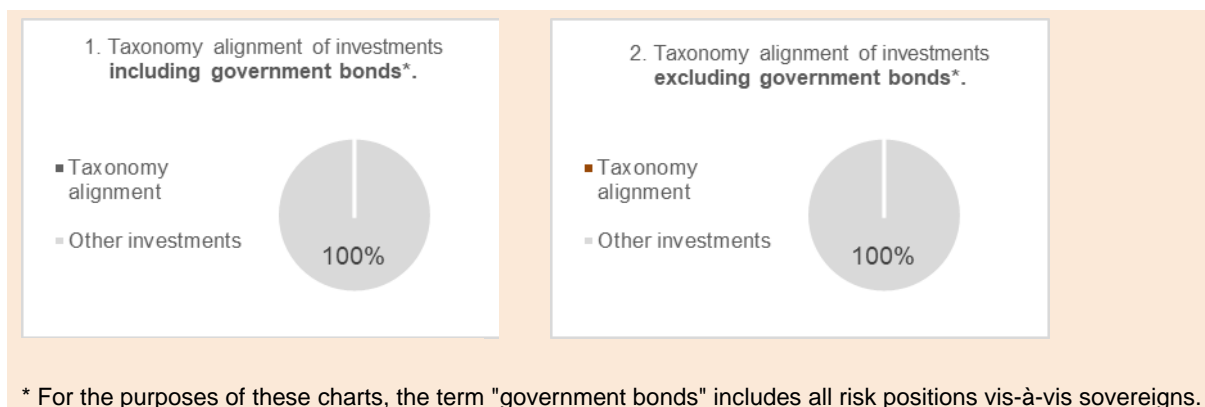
1. Taxonomy alignment of investments **including government bonds*.**

Taxonomy alignment

Other investments

100%

2. Taxonomy alignment of investments **excluding government bonds*.**

Taxonomy alignment

Other investments

100%

* For the purposes of these charts, the term "government bonds" includes all risk positions vis-à-vis sovereigns.